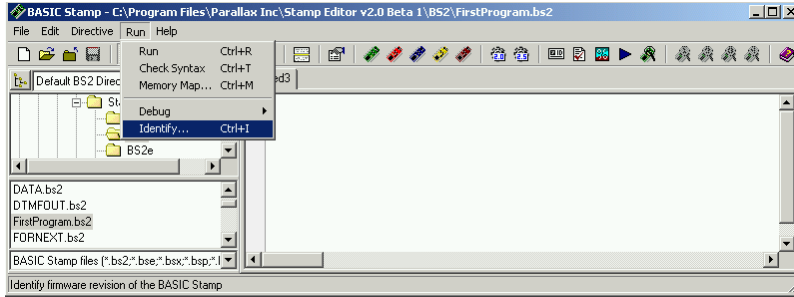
BASIC Stamp - C:\Program Files\Parallax Inc\Stamp Editor v2.0 Beta 1\BS2\FirstProgram.bs2

File Edit Directive Run Help

Run Ctrl+R
Check Syntax Ctrl+T
Memory Map... Ctrl+M
Debug
Identify... Ctrl+I

Default BS2 Direc

St

BS2e

ed3

DATA.bs2
DTMFOUT.bs2
FirstProgram.bs2
FORNEXT.bs2

BASIC Stamp files (*.bs2;*.bse;*.bsx;*.bsp;*.

Identify firmware revision of the BASIC Stamp